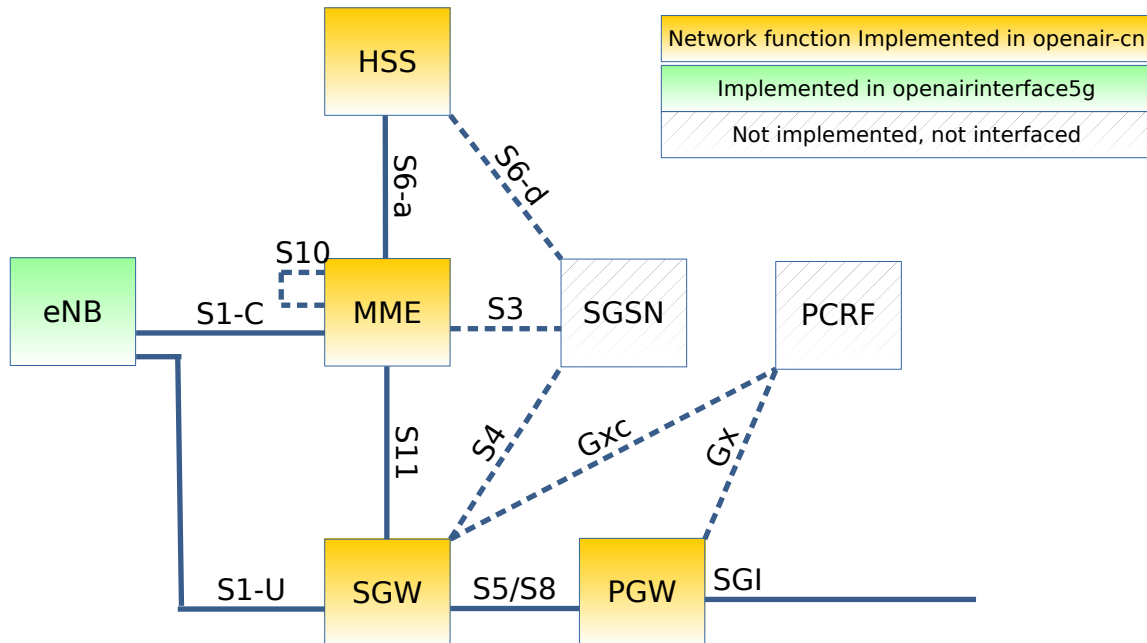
Network function Implemented in openair-cn

Implemented in openairinterface5g

Not implemented, not interfaced

HSS

S6-a

S6-d

S10

eNB

S1-C

MME

S3

SGSN

PCRF

S11

S4

Gxc

Gx

S1-U

SGW

S5/S8

PGW

SGI